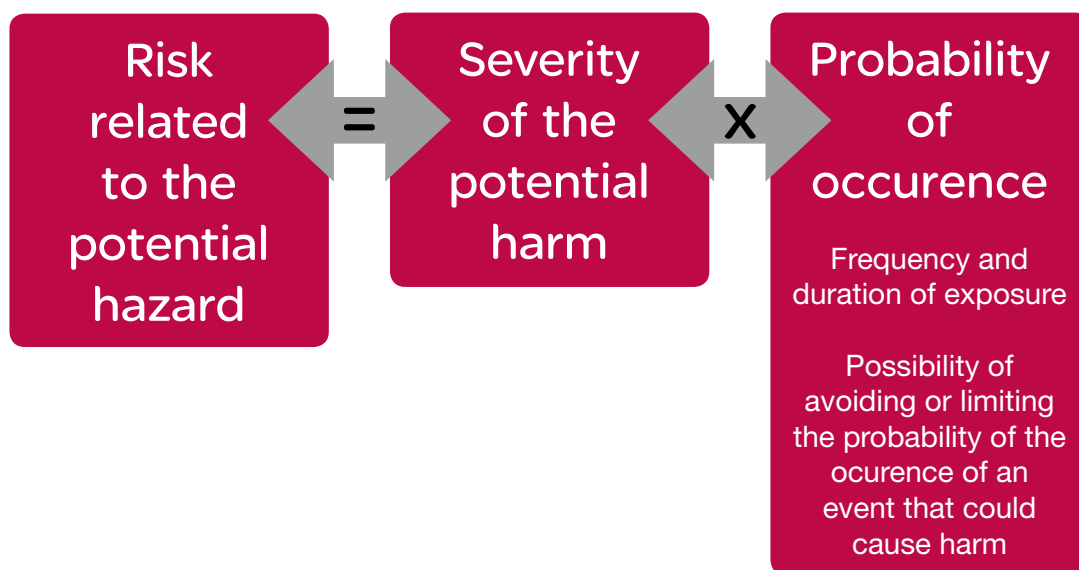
Risk related to the potential hazard

=

Severity of the potential harm

x

Probability of occurence

Frequency and duration of exposure

Possibility of avoiding or limiting the probability of the ocurence of an event that could cause harm